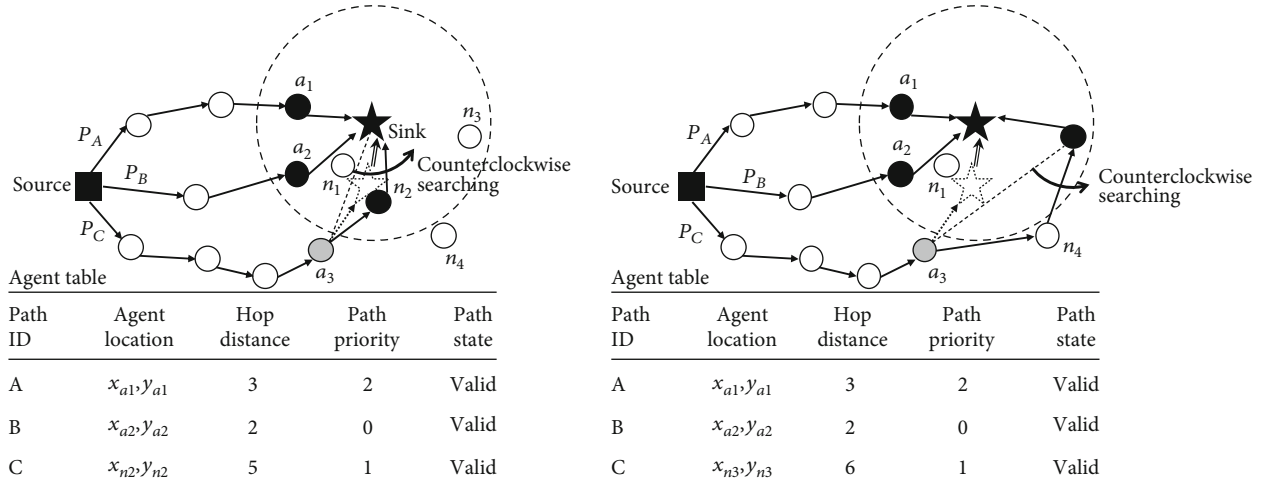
$a_1$

$n_3$

$P_A$

Sink

$a_2$

Counterclockwise searching

Source

$P_B$

$n_1$

$n_2$

$P_C$

$a_3$

$n_4$

Agent table

| Path ID | Agent location | Hop distance | Path priority | Path state |
|---|---|---|---|---|
| A | $x_{a1}, y_{a1}$ | 3 | 2 | Valid |
| B | $x_{a2}, y_{a2}$ | 2 | 0 | Valid |
| C | $x_{n2}, y_{n2}$ | 5 | 1 | Valid |

$a_1$

$P_A$

$a_2$

Source

$P_B$

$n_1$

Counterclockwise searching

$P_C$

$a_3$

$n_4$

Agent table

| Path ID | Agent location | Hop distance | Path priority | Path state |
|---|---|---|---|---|
| A | $x_{a1}, y_{a1}$ | 3 | 2 | Valid |
| B | $x_{a2}, y_{a2}$ | 2 | 0 | Valid |
| C | $x_{n3}, y_{n3}$ | 6 | 1 | Valid |